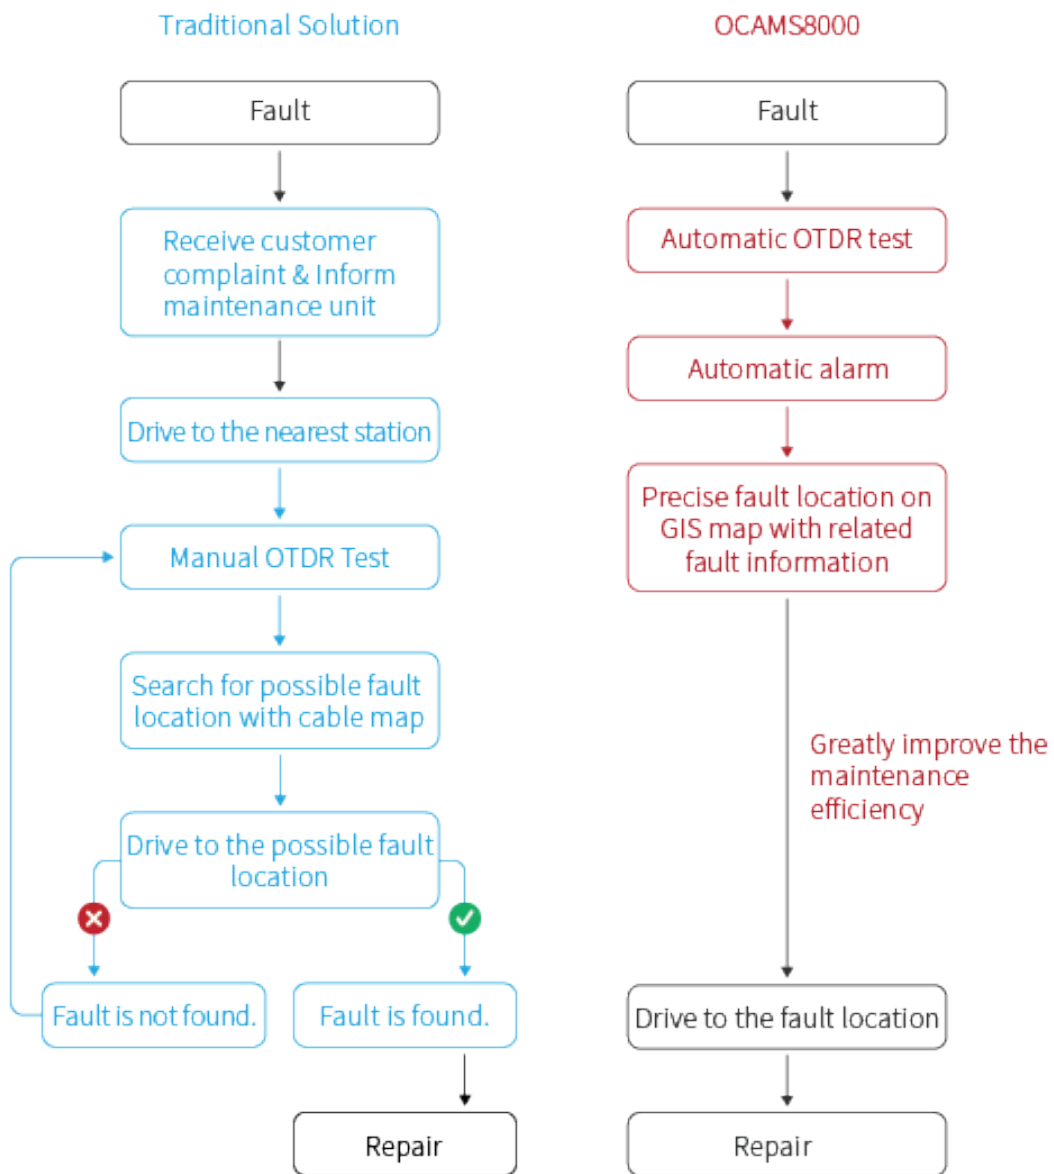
Traditional Solution

Fault

Receive customer complaint & Inform maintenance unit

Drive to the nearest station

Manual OTDR Test

Search for possible fault location with cable map

Drive to the possible fault location

Fault is not found.

Fault is found.

Repair

OCAMS8000

Fault

Automatic OTDR test

Automatic alarm

Precise fault location on GIS map with related fault information

Greatly improve the maintenance efficiency

Drive to the fault location

Repair